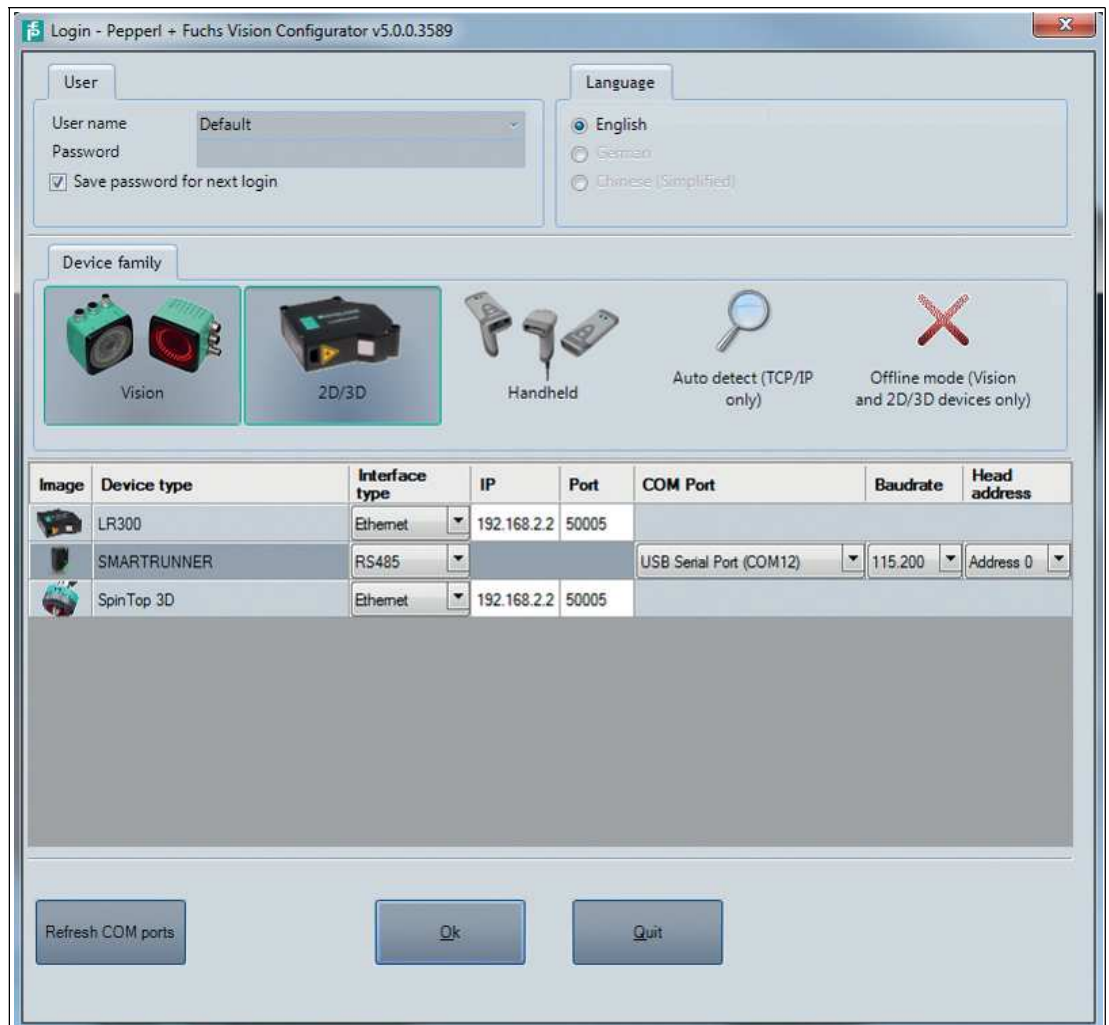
Login - Pepperl + Fuchs Vision Configurator v5.0.0.3589

User

User name Default

Password

Save password for next login

Language

English

German

Chinese (Simplified)

Device family

Vision

2D/3D

Handheld

Auto detect (TCP/IP only)

Offline mode (Vision and 2D/3D devices only)

| Image | Device type | Interface type | IP | Port | COM Port | Baudrate | Head address |
|---|---|---|---|---|---|---|---|
| | LR300 | Ethemet | 192.168.2.2 | 50005 | | | |
| | SMARTRUNNER | RS485 | | | USB Serial Port (COM12) | 115.200 | Address 0 |
| | SpinTop 3D | Ethemet | 192.168.2.2 | 50005 | | | |

Refresh COM ports

Ok

Quit